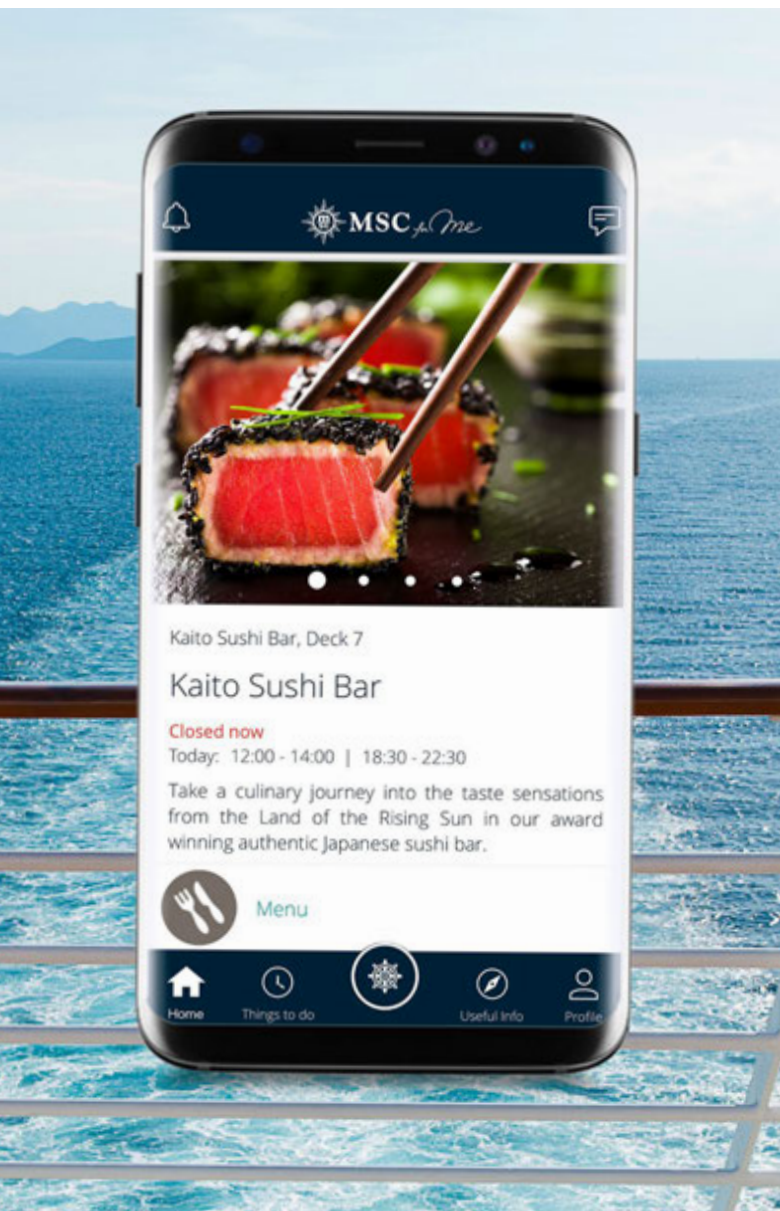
MSC for Me

Kaito Sushi Bar, Deck 7

Kaito Sushi Bar

Closed now
Today: 12:00 - 14:00 | 18:30 - 22:30

Take a culinary journey into the taste sensations from the Land of the Rising Sun in our award winning authentic Japanese sushi bar.

Menu

Home
Things to do
Useful Info
Profile